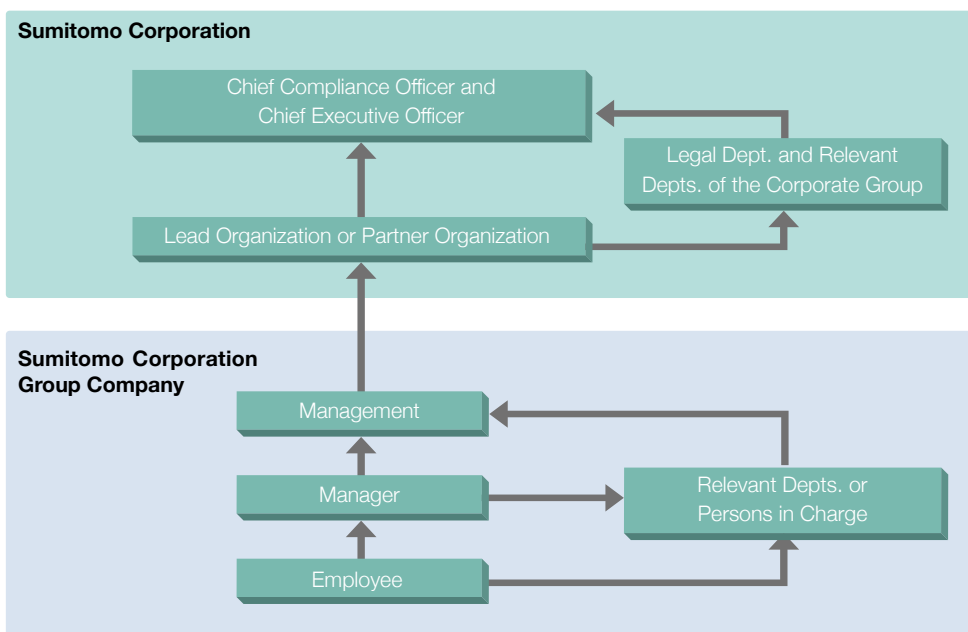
Sumitomo Corporation

Chief Compliance Officer and Chief Executive Officer

Legal Dept. and Relevant Depts. of the Corporate Group

Lead Organization or Partner Organization

Sumitomo Corporation Group Company

Management

Manager

Relevant Depts. or Persons in Charge

Employee